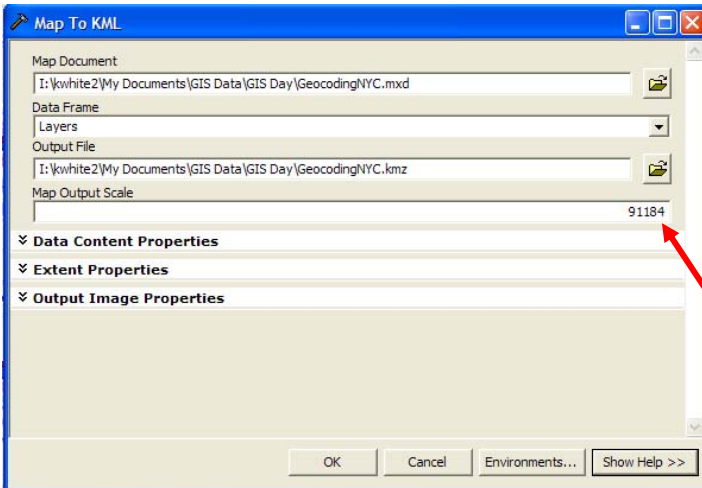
Map To KML

Map Document
I:\kwhite2\My Documents\GIS Data\GIS Day\GeocodingNYC.mxd

Data Frame
Layers

Output File
I:\kwhite2\My Documents\GIS Data\GIS Day\GeocodingNYC.kmz

Map Output Scale
91184

Data Content Properties

Extent Properties

Output Image Properties

OK Cancel Environments... Show Help >>